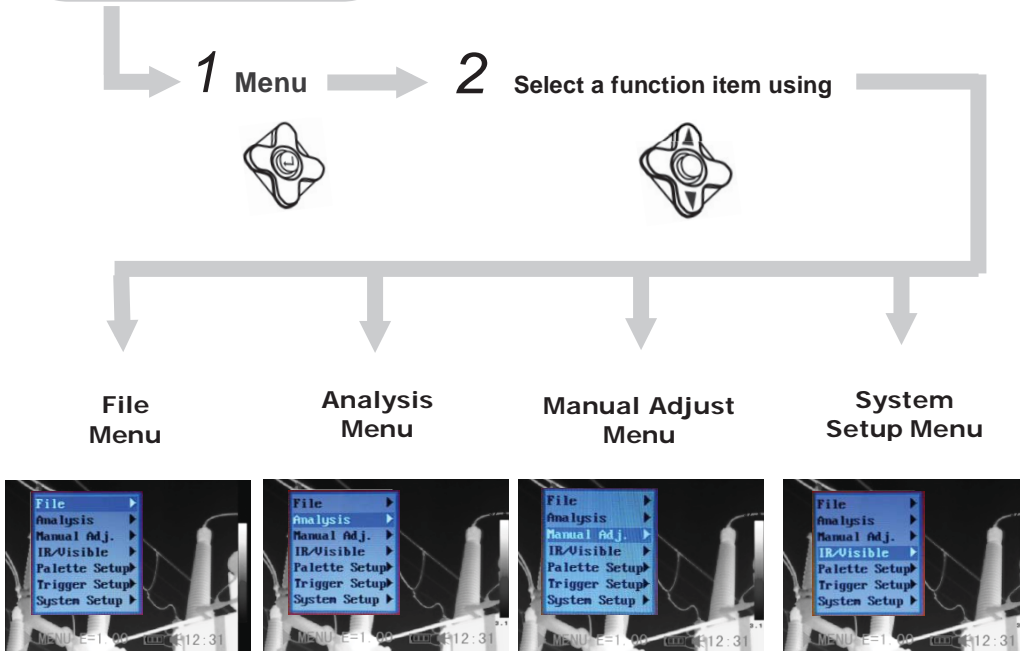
1 Menu

2 Select a function item using

File Menu

Analysis Menu

Manual Adjust Menu

System Setup Menu

File
Analysis
Manual Adj.
IR/Visible
Palette Setup
Trigger Setup
System Setup
MENU E=1.00 12:31

File
Analysis
Manual Adj.
IR/Visible
Palette Setup
Trigger Setup
System Setup
MENU E=1.00 12:31

File
Analysis
Manual Adj.
IR/Visible
Palette Setup
Trigger Setup
System Setup
MENU E=1.00 12:31

File
Analysis
Manual Adj.
IR/Visible
Palette Setup
Trigger Setup
System Setup
MENU E=1.00 12:31